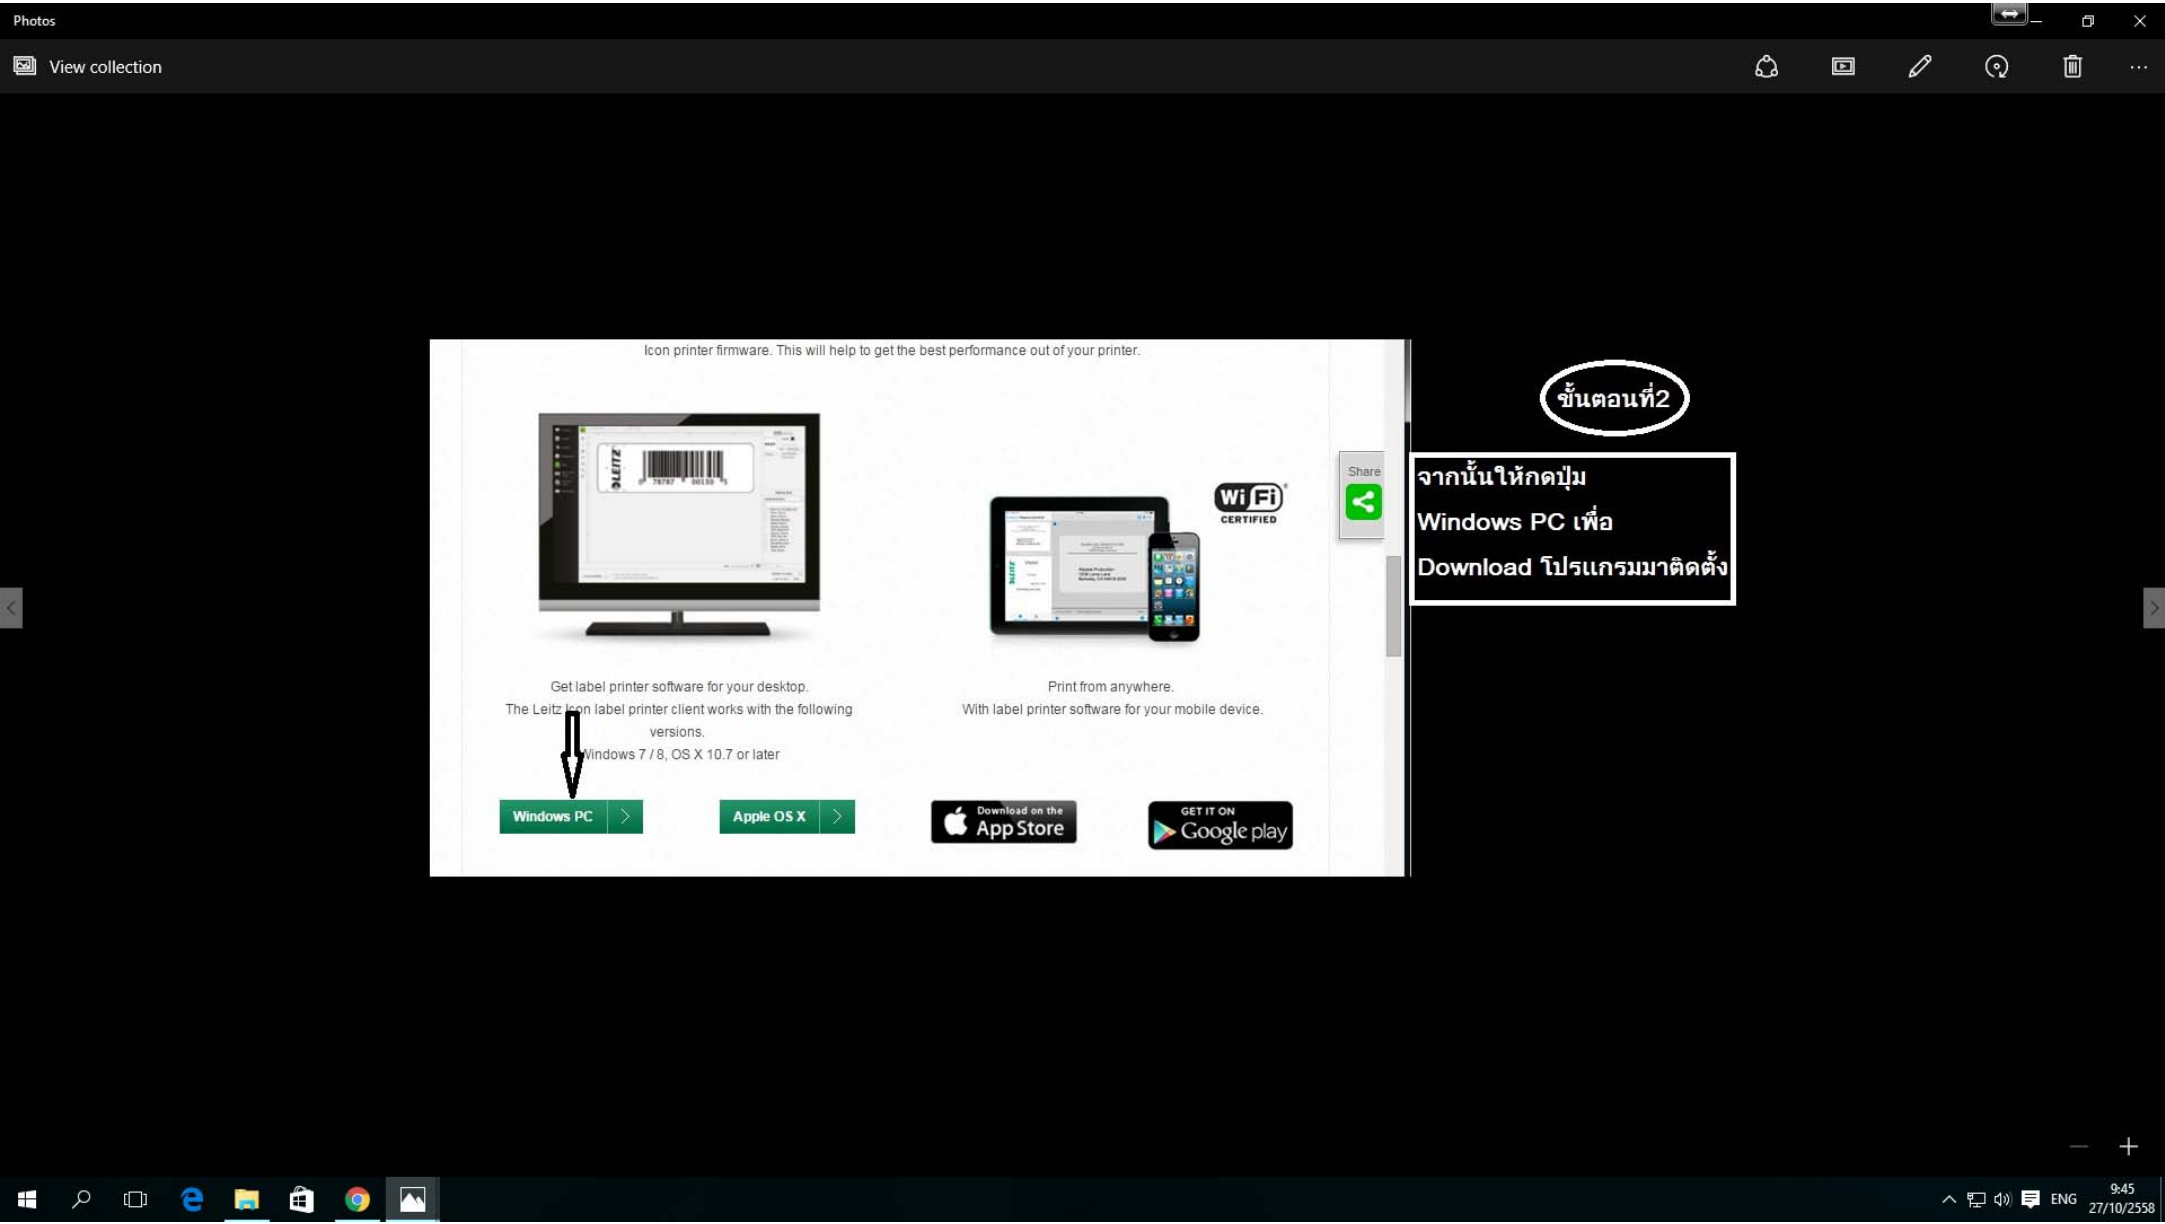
Photos

View collection

Icon printer firmware. This will help to get the best performance out of your printer.

ขั้นตอนที่2

Share

Wi Fi CERTIFIED

จากนั้นให้กดปุ่ม Windows PC เพื่อ Download โปรแกรมมาติดตั้ง

Get label printer software for your desktop. The Leitz Icon label printer client works with the following versions. Windows 7 / 8, OS X 10.7 or later

Print from anywhere. With label printer software for your mobile device.

Windows PC

Apple OS X

Download on the App Store

GET IT ON Google play

ENG

9:45

27/10/2558